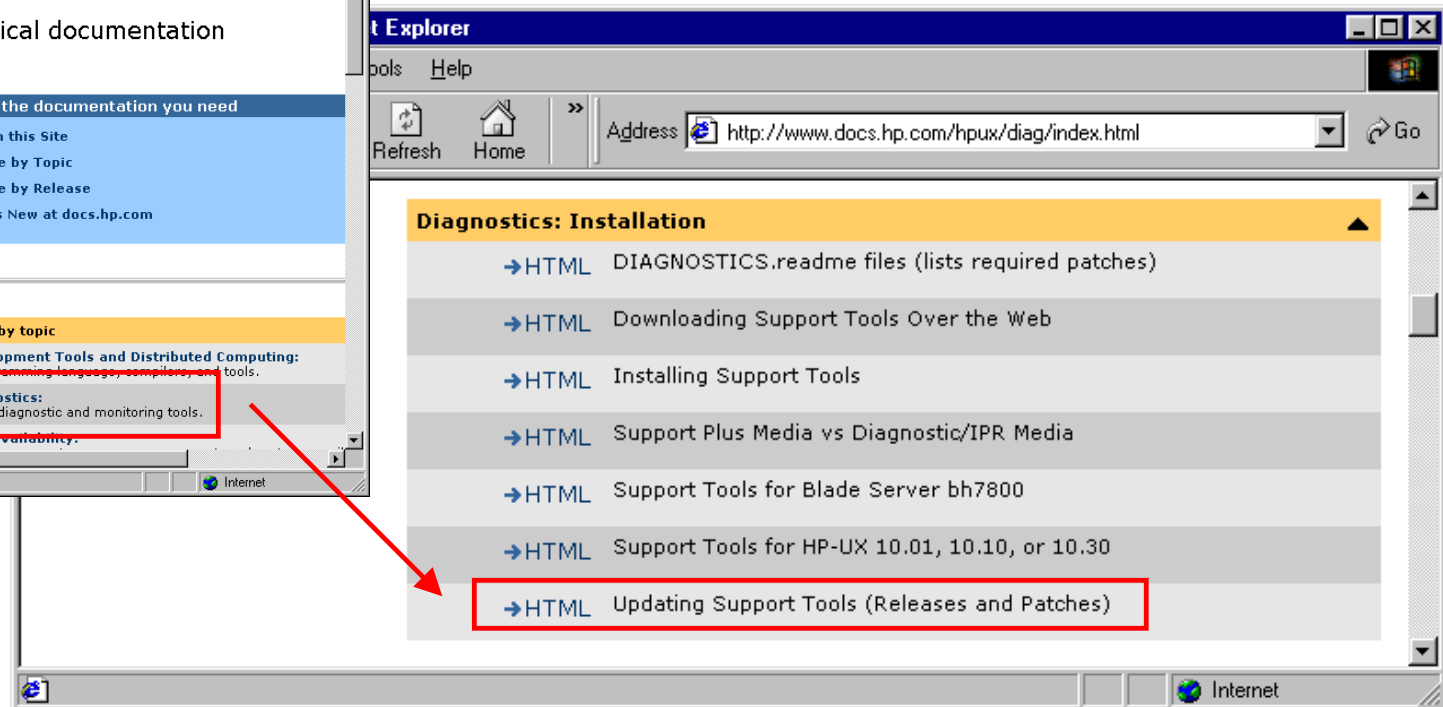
ical documentation

the documentation you need

n this Site

e by Topic

e by Release

s New at docs.hp.com

by topic

opment Tools and Distributed Computing:
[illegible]mming language, compilers, and tools.

ostics:
diagnostic and monitoring tools.

vailability:

Internet

t Explorer

ools Help

Refresh Home

Address http://www.docs.hp.com/hpux/diag/index.html

Go

Diagnostics: Installation

→HTML DIAGNOSTICS.readme files (lists required patches)

→HTML Downloading Support Tools Over the Web

→HTML Installing Support Tools

→HTML Support Plus Media vs Diagnostic/IPR Media

→HTML Support Tools for Blade Server bh7800

→HTML Support Tools for HP-UX 10.01, 10.10, or 10.30

→HTML Updating Support Tools (Releases and Patches)

Internet